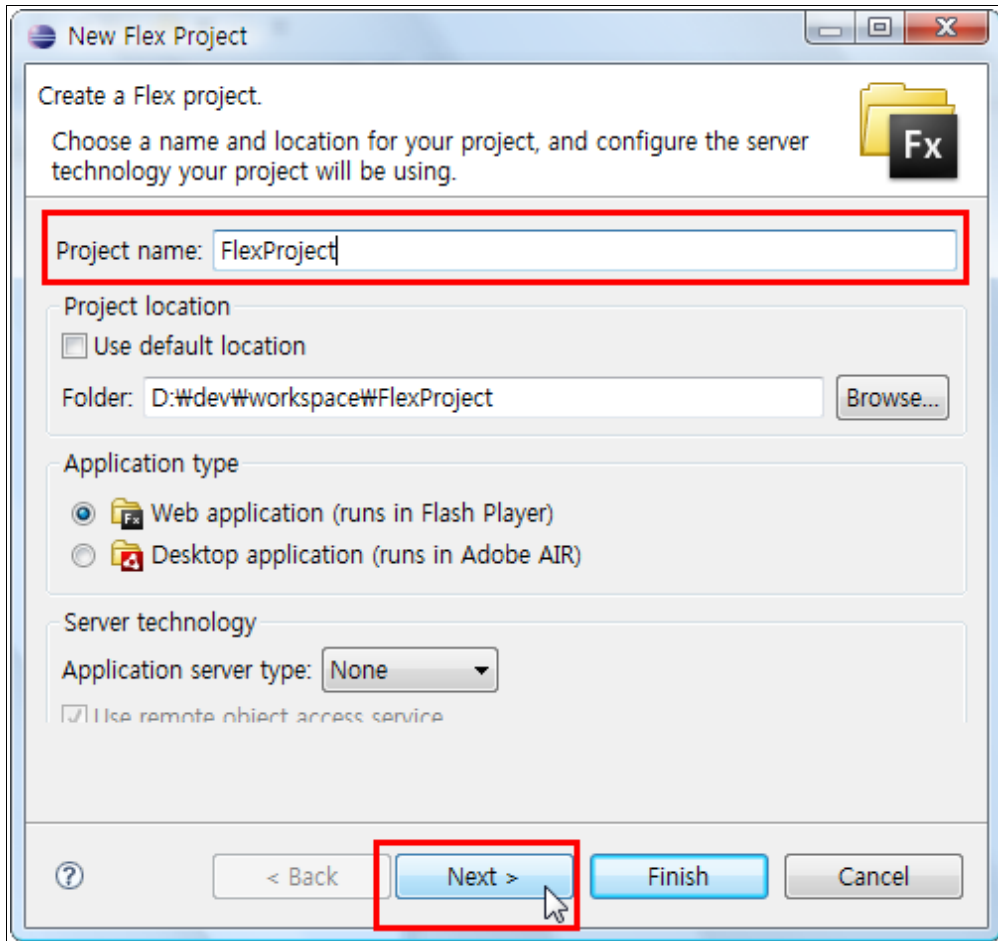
New Flex Project

Create a Flex project.

Choose a name and location for your project, and configure the server technology your project will be using.

Fx

Project name: FlexProject

Project location

Use default location

Folder: D:₩dev₩workspace₩FlexProject

Browse...

Application type

Web application (runs in Flash Player)

Desktop application (runs in Adobe AIR)

Server technology

Application server type: None

Use remote object access service

?

< Back

Next >

Finish

Cancel